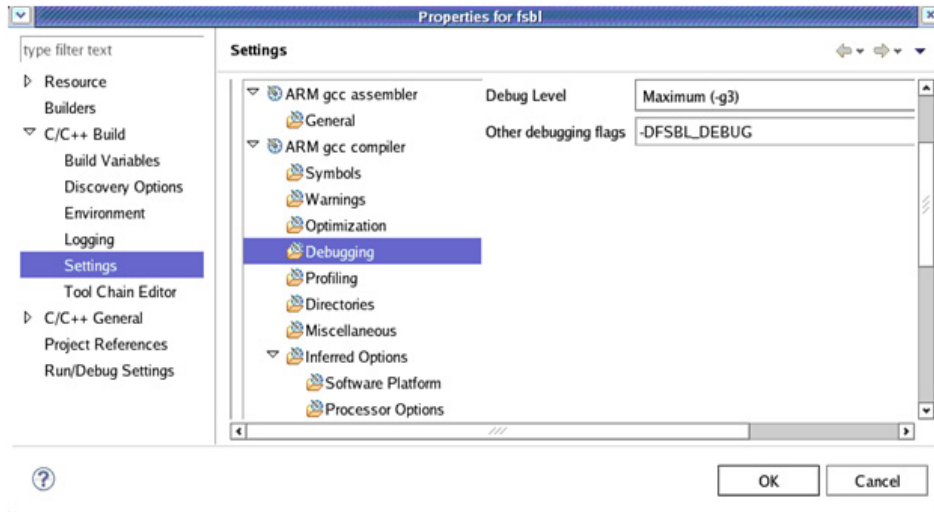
Properties for fsbl

type filter text

Resource
Builders
C/C++ Build
Build Variables
Discovery Options
Environment
Logging
Settings
Tool Chain Editor
C/C++ General
Project References
Run/Debug Settings

Settings

ARM gcc assembler
General
ARM gcc compiler
Symbols
Warnings
Optimization
Debugging
Profiling
Directories
Miscellaneous
Inferred Options
Software Platform
Processor Options

| Debug Level | Maximum (-g3) |
|---|---|
| Other debugging flags | -DFSBL_DEBUG |

OK
Cancel